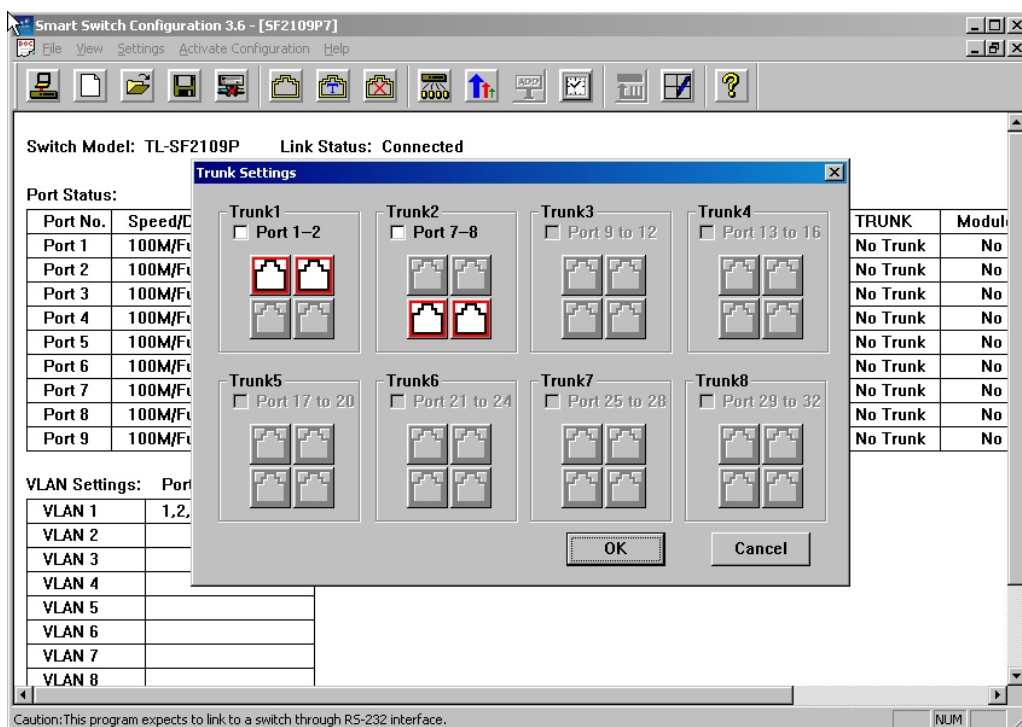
Smart Switch Configuration 3.6 - [SF2109P7]

File View Settings Activate Configuration Help

Switch Model: TL-SF2109P Link Status: Connected

Port Status:

| Port No. | Speed/D |
|---|---|
| Port 1 | 100M/Fu |
| Port 2 | 100M/Fu |
| Port 3 | 100M/Fu |
| Port 4 | 100M/Fu |
| Port 5 | 100M/Fu |
| Port 6 | 100M/Fu |
| Port 7 | 100M/Fu |
| Port 8 | 100M/Fu |
| Port 9 | 100M/Fu |

| TRUNK | Modul |
|---|---|
| No Trunk | No |
| No Trunk | No |
| No Trunk | No |
| No Trunk | No |
| No Trunk | No |
| No Trunk | No |
| No Trunk | No |
| No Trunk | No |
| No Trunk | No |

VLAN Settings: Port

| VLAN 1 | 1,2, |
|---|---|
| VLAN 2 | |
| VLAN 3 | |
| VLAN 4 | |
| VLAN 5 | |
| VLAN 6 | |
| VLAN 7 | |
| VLAN 8 | |

Trunk Settings

Trunk1
Port 1–2

Trunk2
Port 7–8

Trunk3
Port 9 to 12

Trunk4
Port 13 to 16

Trunk5
Port 17 to 20

Trunk6
Port 21 to 24

Trunk7
Port 25 to 28

Trunk8
Port 29 to 32

OK

Cancel

Caution:This program expects to link to a switch through RS-232 interface.

NUM